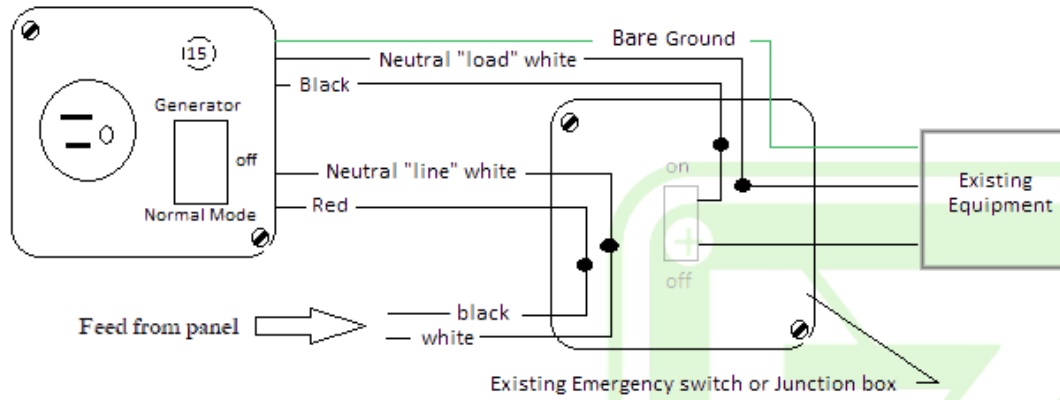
15

Generator

off

Normal Mode

Bare Ground

Neutral "load" white

Black

Neutral "line" white

Red

on

off

Existing Equipment

Feed from panel

black

white

Existing Emergency switch or Junction box